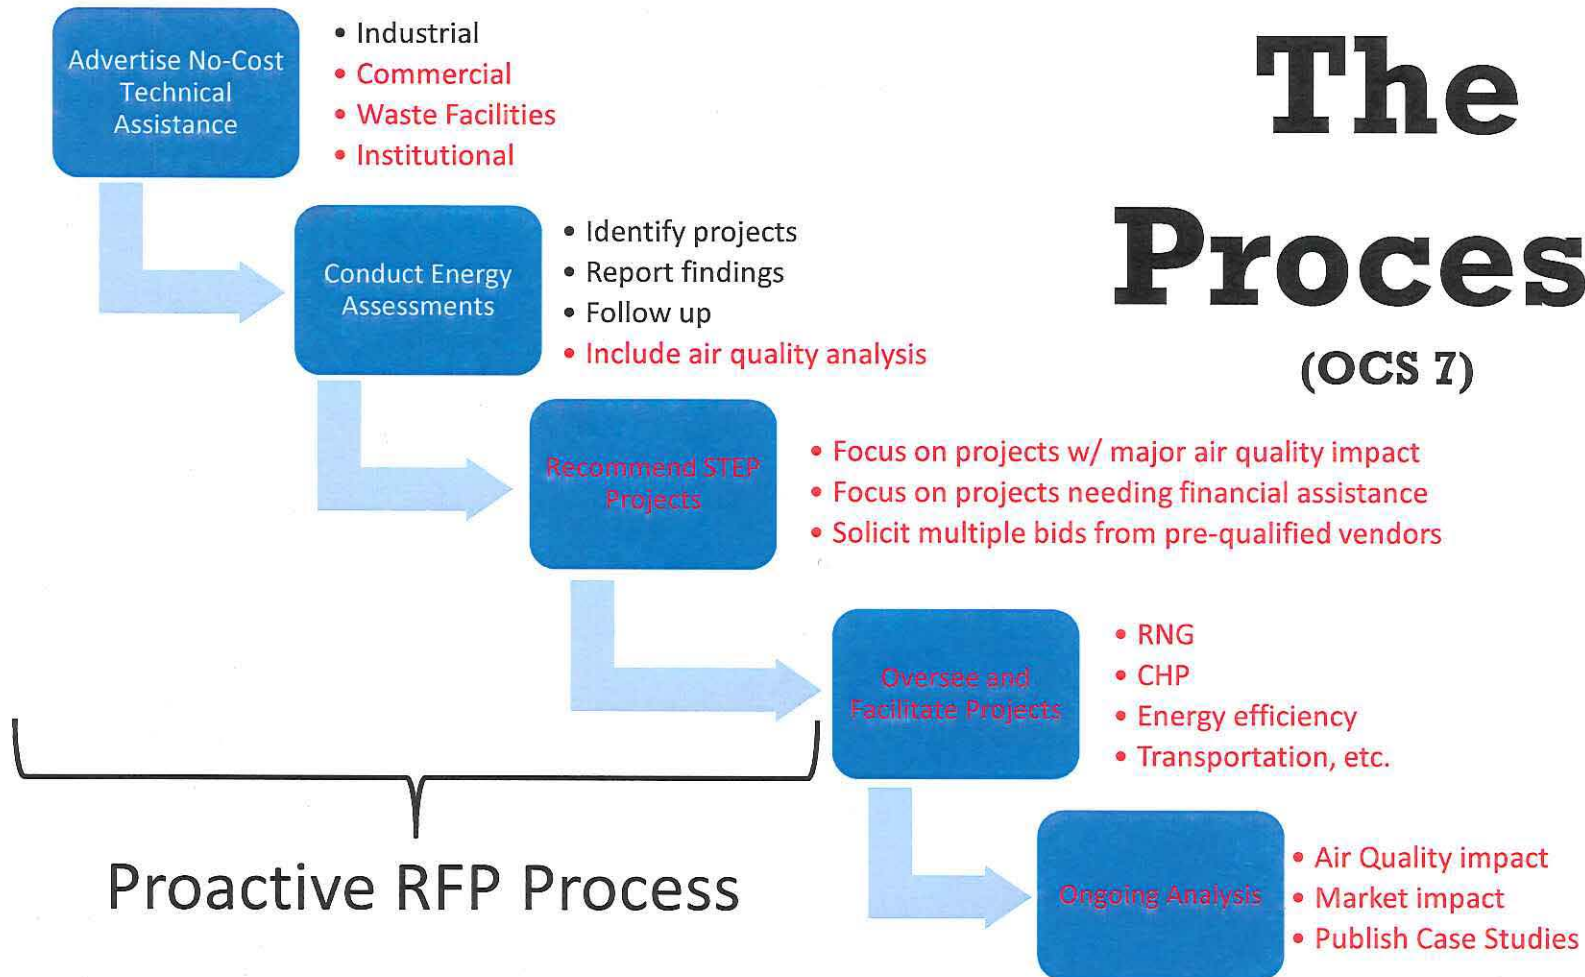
Advertise No-Cost Technical Assistance

• Industrial
• Commercial
• Waste Facilities
• Institutional

The Proces
(OCS 7)

Conduct Energy Assessments

• Identify projects
• Report findings
• Follow up
• Include air quality analysis

Recommend STEP Projects

• Focus on projects w/ major air quality impact
• Focus on projects needing financial assistance
• Solicit multiple bids from pre-qualified vendors

Oversee and Facilitate Projects

• RNG
• CHP
• Energy efficiency
• Transportation, etc.

Proactive RFP Process

Ongoing Analysis

• Air Quality impact
• Market impact
• Publish Case Studies